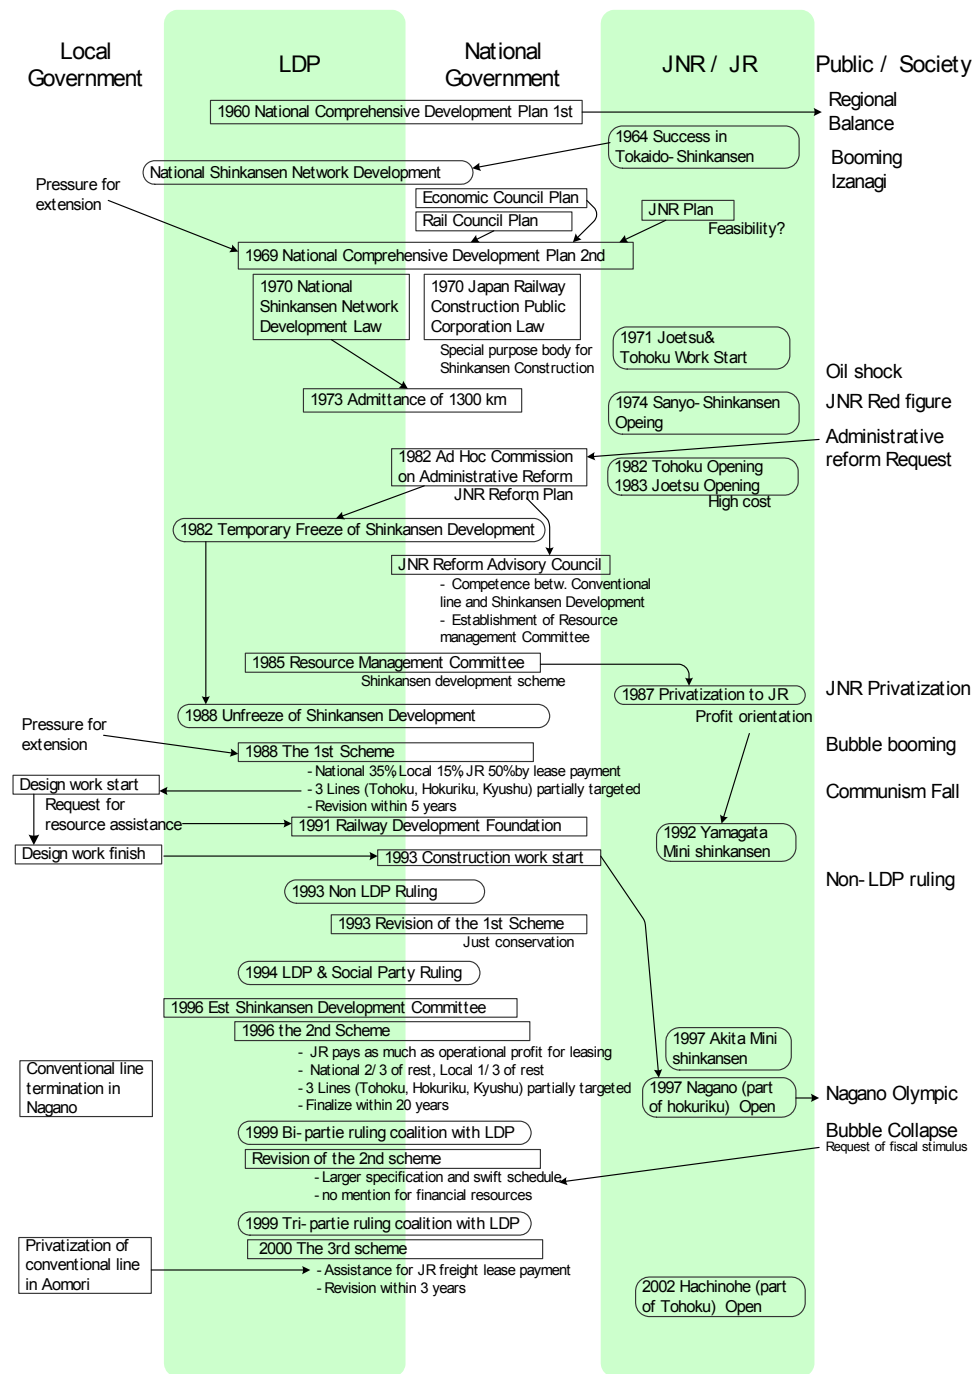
Local Government

LDP

National Government

JNR / JR

Public / Society

1960 National Comprehensive Development Plan 1st

Regional Balance

1964 Success in Tokaido-Shinkansen

Booming Izanagi

National Shinkansen Network Development

Pressure for extension

Economic Council Plan

Rail Council Plan

JNR Plan

Feasibility?

1969 National Comprehensive Development Plan 2nd

1970 National Shinkansen Network Development Law

1970 Japan Railway Construction Public Corporation Law

Special purpose body for Shinkansen Construction

1971 Joetsu& Tohoku Work Start

Oil shock

1973 Admittance of 1300 km

1974 Sanyo-Shinkansen Opeing

JNR Red figure

Administrative reform Request

1982 Ad Hoc Commission on Administrative Reform

1982 Tohoku Opening
1983 Joetsu Opening

JNR Reform Plan

High cost

1982 Temporary Freeze of Shinkansen Development

JNR Reform Advisory Council
- Competence betw. Conventional line and Shinkansen Development
- Establishment of Resource management Committee

1985 Resource Management Committee
Shinkansen development scheme

1987 Privatization to JR

JNR Privatization

Profit orientation

1988 Unfreeze of Shinkansen Development

Pressure for extension

1988 The 1st Scheme
- National 35% Local 15% JR 50%by lease payment
- 3 Lines (Tohoku, Hokuriku, Kyushu) partially targeted
- Revision within 5 years

Bubble booming

Design work start

Request for resource assistance

Communism Fall

1991 Railway Development Foundation

1992 Yamagata Mini shinkansen

Design work finish

1993 Construction work start

1993 Non LDP Ruling

Non-LDP ruling

1993 Revision of the 1st Scheme
Just conservation

1994 LDP & Social Party Ruling

1996 Est Shinkansen Development Committee

1996 the 2nd Scheme
- JR pays as much as operational profit for leasing
- National 2/3 of rest, Local 1/3 of rest
- 3 Lines (Tohoku, Hokuriku, Kyushu) partially targeted
- Finalize within 20 years

1997 Akita Mini shinkansen

Conventional line termination in Nagano

1997 Nagano (part of hokuriku) Open

Nagano Olympic

1999 Bi-partie ruling coalition with LDP

Bubble Collapse
Request of fiscal stimulus

Revision of the 2nd scheme
- Larger specification and swift schedule
- no mention for financial resources

1999 Tri-partie ruling coalition with LDP

Privatization of conventional line in Aomori

2000 The 3rd scheme
- Assistance for JR freight lease payment
- Revision within 3 years

2002 Hachinohe (part of Tohoku) Open